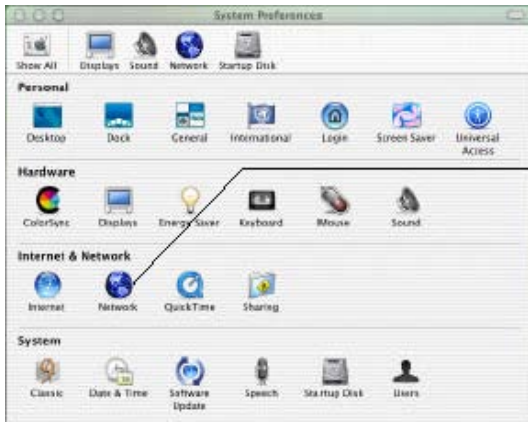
System Preferences

Show All Displays Sound Network Startup Disk

Personal

Desktop Dock General International Login Screen Saver Universal Access

Hardware

ColorSync Displays Energy Saver Keyboard Mouse Sound

Internet & Network

Internet Network QuickTime Sharing

System

Classic Date & Time Software Update Speech Startup Disk Users